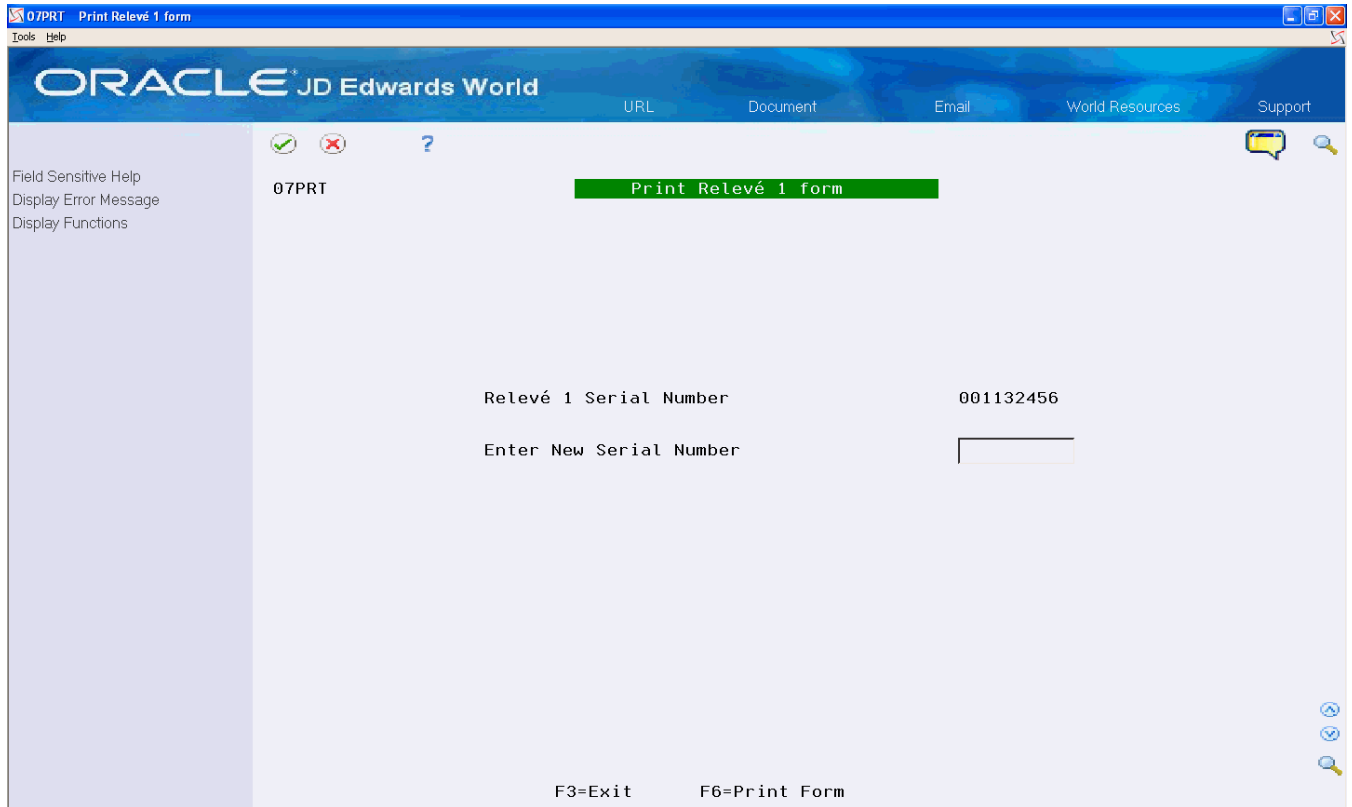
07PRT Print Relevé 1 form
Tools Help

ORACLE JD Edwards World
URL Document Email World Resources Support

Field Sensitive Help
Display Error Message
Display Functions

07PRT
Print Relevé 1 form

Relevé 1 Serial Number 001132456

Enter New Serial Number

F3=Exit F6=Print Form